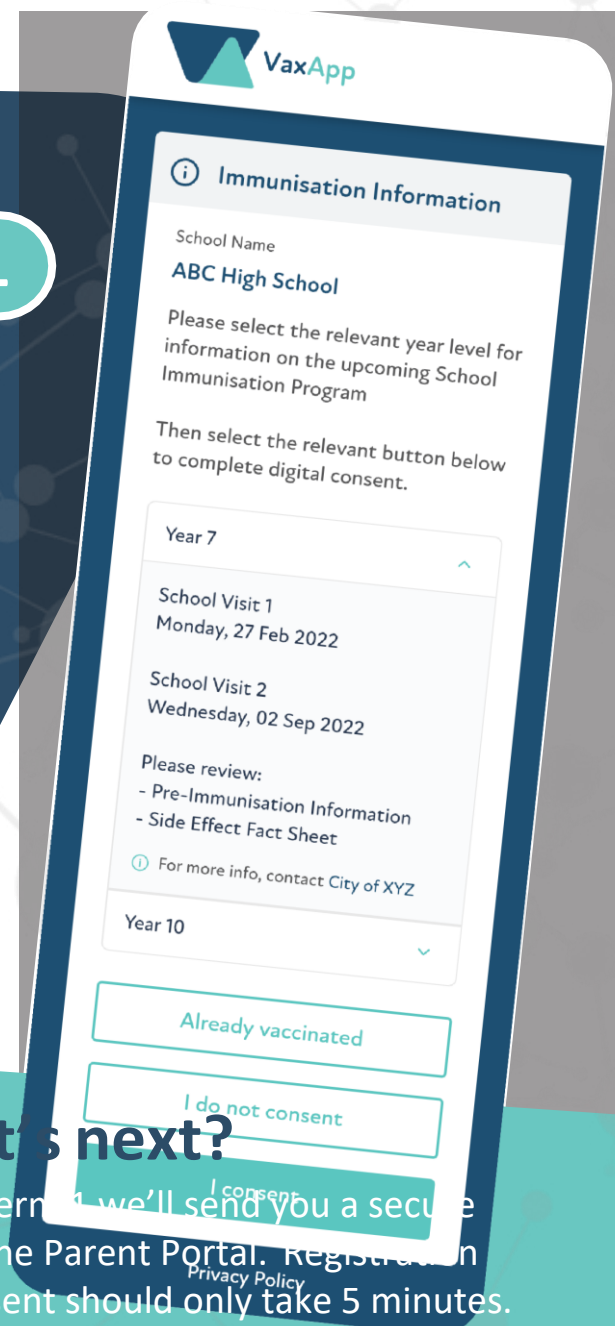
VaxApp

Immunisation Information

School Name
ABC High School

Please select the relevant year level for information on the upcoming School Immunisation Program

Then select the relevant button below to complete digital consent.

Year 7

School Visit 1
Monday, 27 Feb 2022

School Visit 2
Wednesday, 02 Sep 2022

Please review:
- Pre-Immunisation Information
- Side Effect Fact Sheet

For more info, contact City of XYZ

Year 10

Already vaccinated

I do not consent

I consent

Privacy Policy

t's next?
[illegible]erm 1 we'll send you a secu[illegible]e
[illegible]he Parent Portal. Registra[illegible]n
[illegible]ent should only take 5 minutes.